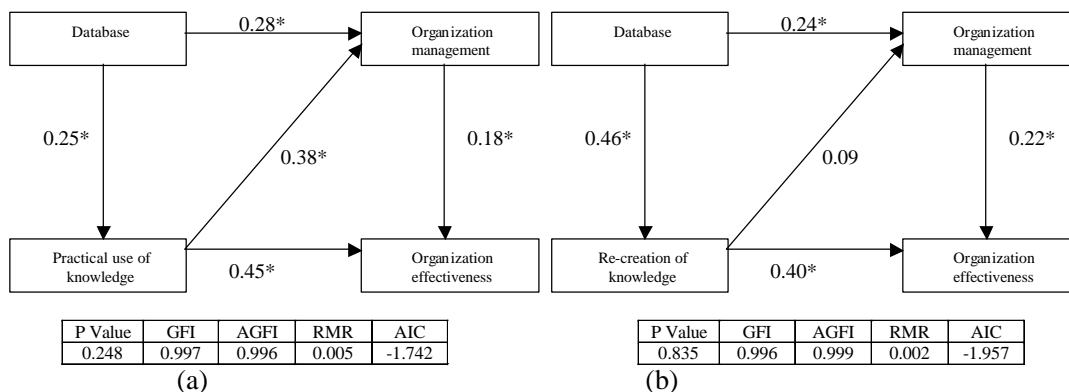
Database

0.28*

Organization management

0.25*

0.38*

0.18*

Practical use of knowledge

0.45*

Organization effectiveness

| P Value | GFI | AGFI | RMR | AIC |
|---|---|---|---|---|
| 0.248 | 0.997 | 0.996 | 0.005 | -1.742 |

(a)

Database

0.24*

Organization management

0.46*

0.09

0.22*

Re-creation of knowledge

0.40*

Organization effectiveness

| P Value | GFI | AGFI | RMR | AIC |
|---|---|---|---|---|
| 0.835 | 0.996 | 0.999 | 0.002 | -1.957 |

(b)